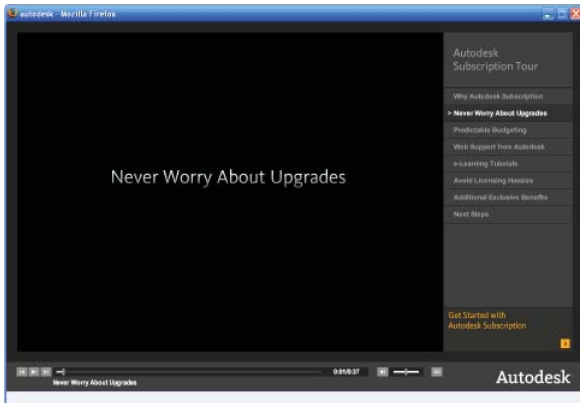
autodesk - Mozilla Firefox

Never Worry About Upgrades

Autodesk Subscription Tour

Why Autodesk Subscription

> Never Worry About Upgrades

Predictable Budgeting

Web Support from Autodesk

e-Learning Tutorials

Avoid Licensing Hassles

Additional Exclusive Benefits

Next Steps

Get Started with Autodesk Subscription

0:01/0:37

Never Worry About Upgrades

Autodesk